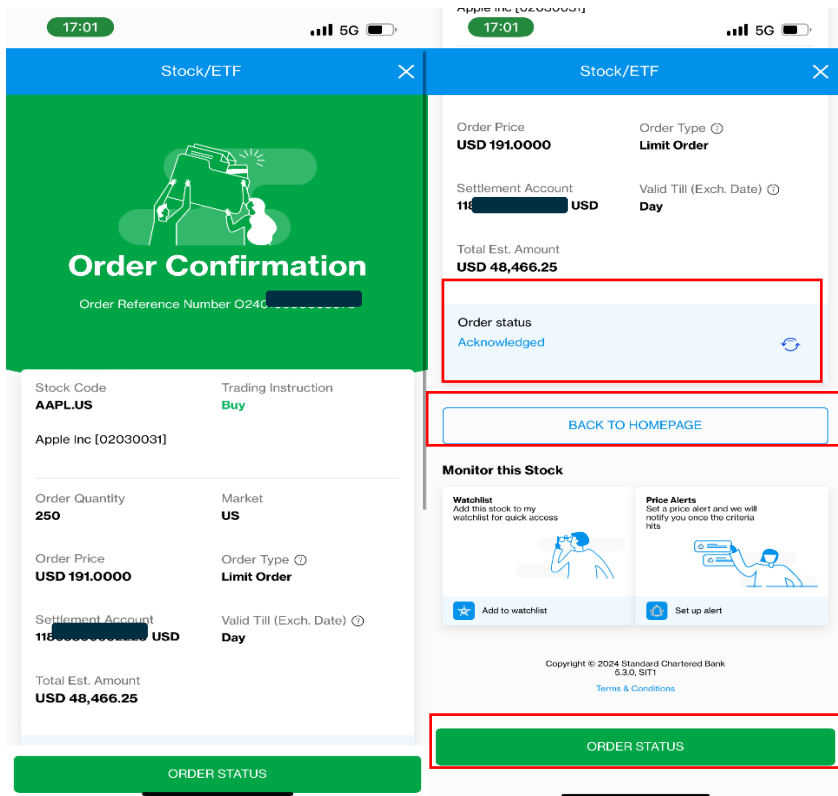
17:01
5G

Stock/ETF

Order Confirmation

Order Reference Number O240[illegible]

Stock Code
AAPL.US

Trading Instruction
Buy

Apple Inc [02030031]

Order Quantity
250

Market
US

Order Price
USD 191.0000

Order Type
Limit Order

Settlement Account
118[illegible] USD

Valid Till (Exch. Date)
Day

Total Est. Amount
USD 48,466.25

ORDER STATUS

Apple Inc [02030031]
17:01
5G

Stock/ETF

Order Price
USD 191.0000

Order Type
Limit Order

Settlement Account
118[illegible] USD

Valid Till (Exch. Date)
Day

Total Est. Amount
USD 48,466.25

Order status
Acknowledged

BACK TO HOMEPAGE

Monitor this Stock

Watchlist
Add this stock to my watchlist for quick access

Add to watchlist

Price Alerts
Set a price alert and we will notify you once the criteria hits

Set up alert

Copyright © 2024 Standard Chartered Bank
5.3.0, SIT1
Terms & Conditions

ORDER STATUS